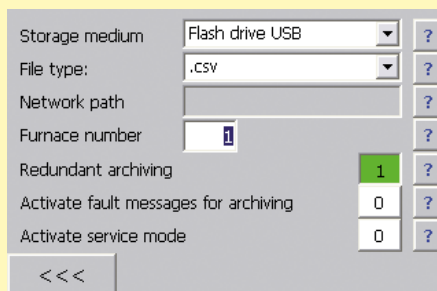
Storage medium | Flash drive USB | ?
File type: | .csv | ?
Network path | | ?
Furnace number | 1 | ?
Redundant archiving | 1 | ?
Activate fault messages for archiving | 0 | ?
Activate service mode | 0 | ?

<<<